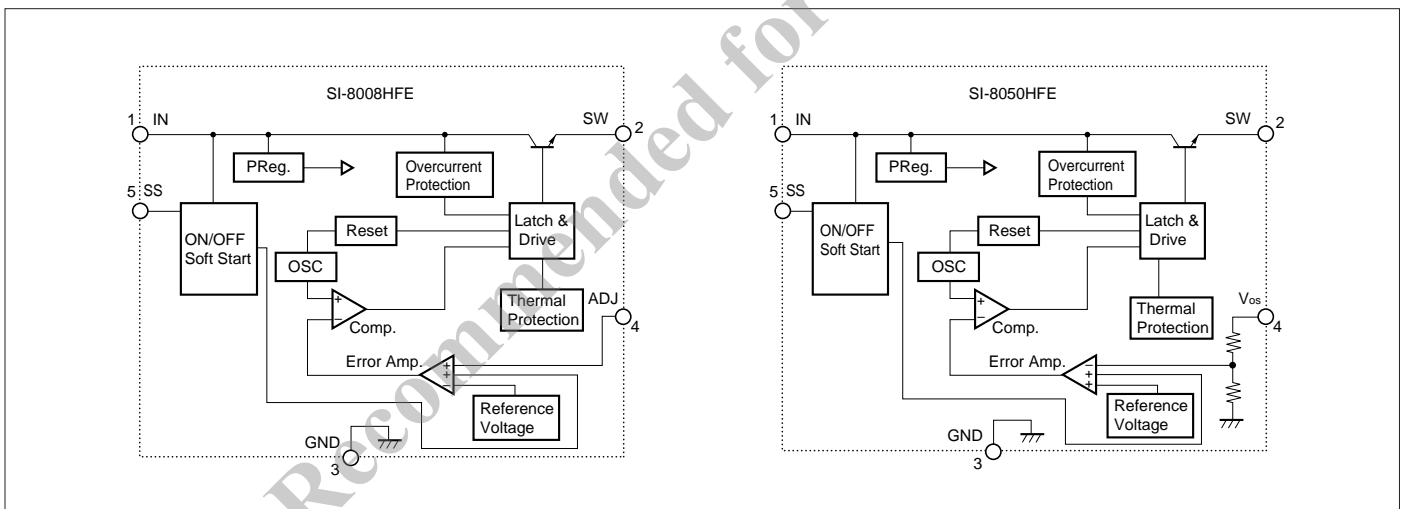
Recommended for

SI-8008HFE

1 IN

SW 2

PReg.

Overcurrent Protection

5 SS

ON/OFF Soft Start

Reset

Latch & Drive

OSC

Thermal Protection

ADJ 4

Comp.

Error Amp.

Reference Voltage

GND

3

SI-8050HFE

1 IN

SW 2

PReg.

Overcurrent Protection

5 SS

ON/OFF Soft Start

Reset

Latch & Drive

OSC

Thermal Protection

$V_{OS}$ 4

Comp.

Error Amp.

Reference Voltage

GND

3